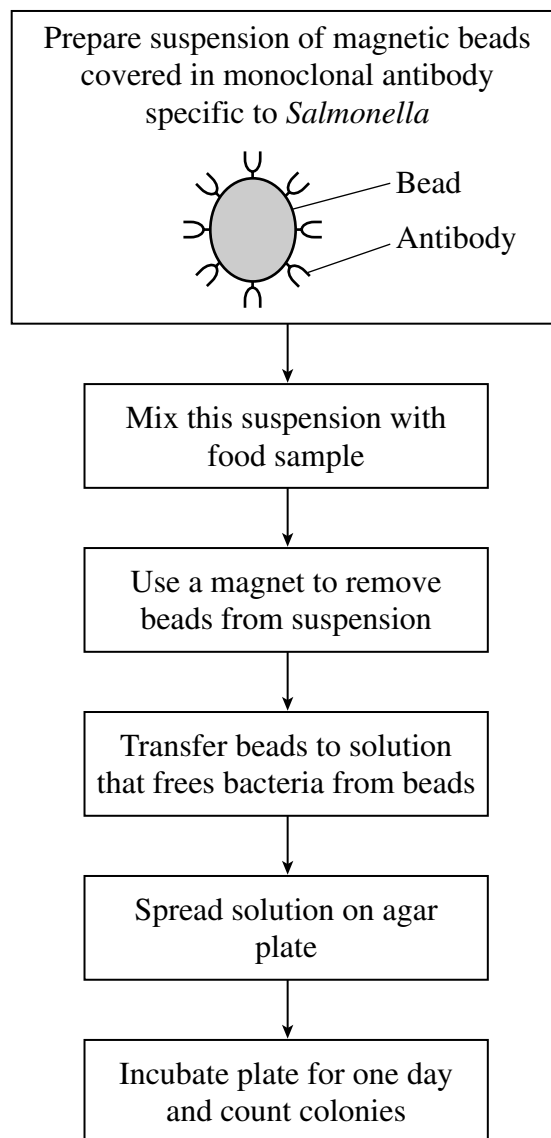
Prepare suspension of magnetic beads covered in monoclonal antibody specific to *Salmonella*

Bead

Antibody

Mix this suspension with food sample

Use a magnet to remove beads from suspension

Transfer beads to solution that frees bacteria from beads

Spread solution on agar plate

Incubate plate for one day and count colonies